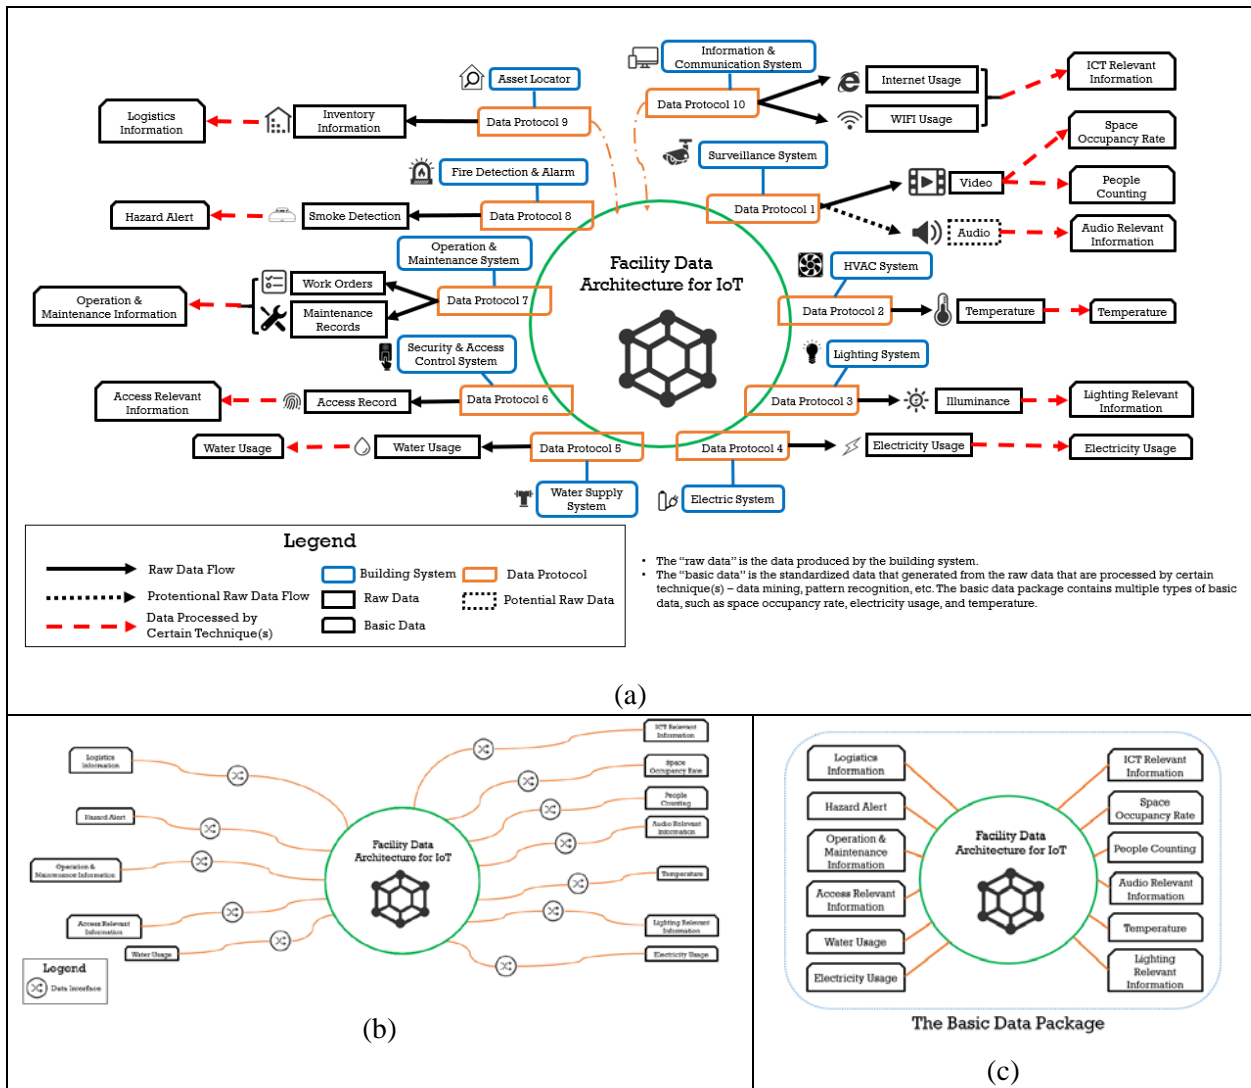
Asset Locator

Information & Communication System

Data Protocol 10

Internet Usage

WIFI Usage

ICT Relevant Information

Logistics Information

Inventory Information

Data Protocol 9

Space Occupancy Rate

Surveillance System

Fire Detection & Alarm

Data Protocol 1

Video

People Counting

Hazard Alert

Smoke Detection

Data Protocol 8

Audio

Audio Relevant Information

Operation & Maintenance System

Facility Data Architecture for IoT

HVAC System

Work Orders

Operation & Maintenance Information

Data Protocol 7

Maintenance Records

Data Protocol 2

Temperature

Temperature

Security & Access Control System

Lighting System

Access Relevant Information

Access Record

Data Protocol 6

Data Protocol 3

Illuminance

Lighting Relevant Information

Water Usage

Water Usage

Data Protocol 5

Data Protocol 4

Electricity Usage

Electricity Usage

Water Supply System

Electric System

Legend

Raw Data Flow

Protentional Raw Data Flow

Data Processed by Certain Technique(s)

Building System

Raw Data

Basic Data

Data Protocol

Potential Raw Data

• The “raw data” is the data produced by the building system.
• The “basic data” is the standardized data that generated from the raw data that are processed by certain technique(s) – data mining, pattern recognition, etc. The basic data package contains multiple types of basic data, such as space occupancy rate, electricity usage, and temperature.

(a)

Logistics Information

Hazard Alert

Operation & Maintenance Information

Access Relevant Information

Water Usage

Facility Data Architecture for IoT

ICT Relevant Information

Space Occupancy Rate

People Counting

Audio Relevant Information

Temperature

Lighting Relevant Information

Electricity Usage

Legend

Data Interface

(b)

Logistics Information

Hazard Alert

Operation & Maintenance Information

Access Relevant Information

Water Usage

Electricity Usage

Facility Data Architecture for IoT

ICT Relevant Information

Space Occupancy Rate

People Counting

Audio Relevant Information

Temperature

Lighting Relevant Information

The Basic Data Package

(c)